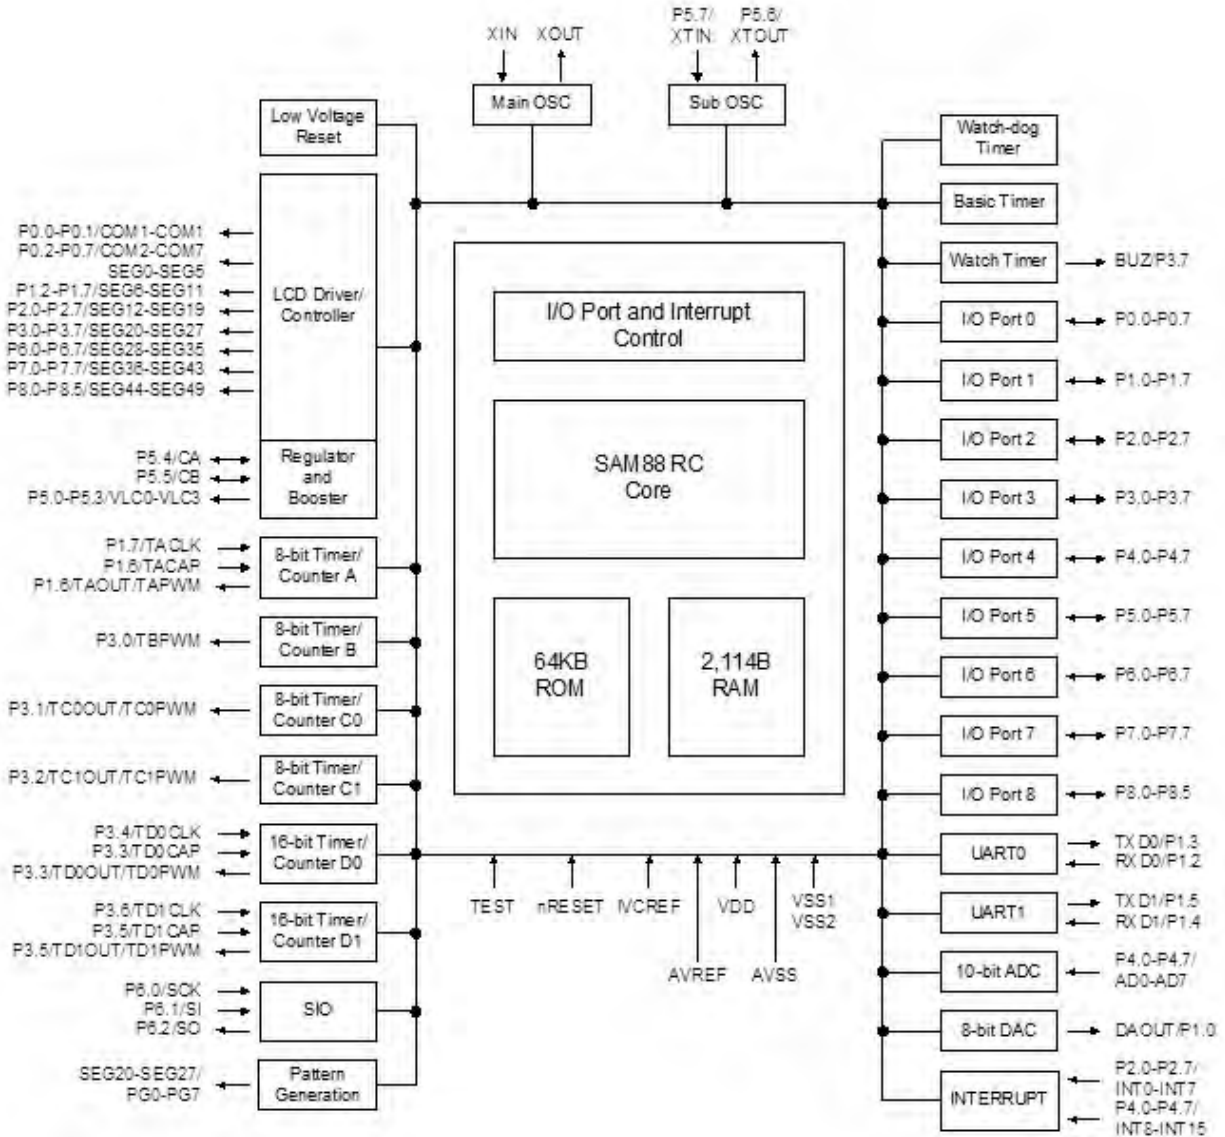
XIN XOUT

Main OSC

P5.7/ XTIN

P5.6/ XTOUT

Sub OSC

Low Voltage Reset

P0.0-P0.1/COM1-COM1
P0.2-P0.7/COM2-COM7
SEG0-SEG5
P1.2-P1.7/SEG6-SEG11
P2.0-P2.7/SEG12-SEG19
P3.0-P3.7/SEG20-SEG27
P6.0-P6.7/SEG28-SEG35
P7.0-P7.7/SEG36-SEG43
P8.0-P8.5/SEG44-SEG49

LCD Driver/ Controller

P5.4/CA
P5.5/CB
P5.0-P5.3/VLC0-VLC3

Regulator and Booster

P1.7/TACLK
P1.6/TACAP
P1.6/TAOUT/TAPWM

8-bit Timer/ Counter A

P3.0/TBPWM

8-bit Timer/ Counter B

P3.1/TC0OUT/TC0PWM

8-bit Timer/ Counter C0

P3.2/TC1OUT/TC1PWM

8-bit Timer/ Counter C1

P3.4/TD0CLK
P3.3/TD0CAP
P3.3/TD0OUT/TD0PWM

16-bit Timer/ Counter D0

P3.6/TD1CLK
P3.5/TD1CAP
P3.5/TD1OUT/TD1PWM

16-bit Timer/ Counter D1

P6.0/SCK
P6.1/SI
P6.2/SO

SIO

SEG20-SEG27/ PG0-PG7

Pattern Generation

I/O Port and Interrupt Control

SAM88 RC Core

64KB ROM

2,114B RAM

TEST nRESET IVCREF VDD VSS1 VSS2

AVREF AVSS

Watch-dog Timer

Basic Timer

Watch Timer → BUZ/P3.7

I/O Port 0 P0.0-P0.7
I/O Port 1 P1.0-P1.7
I/O Port 2 P2.0-P2.7
I/O Port 3 P3.0-P3.7
I/O Port 4 P4.0-P4.7
I/O Port 5 P5.0-P5.7
I/O Port 6 P6.0-P6.7
I/O Port 7 P7.0-P7.7
I/O Port 8 P8.0-P8.5

UART0 TXD0/P1.3 RXD0/P1.2

UART1 TXD1/P1.5 RXD1/P1.4

10-bit ADC P4.0-P4.7/ AD0-AD7

8-bit DAC DAOUT/P1.0

INTERRUPT P2.0-P2.7/ INT0-INT7 P4.0-P4.7/ INT8-INT15